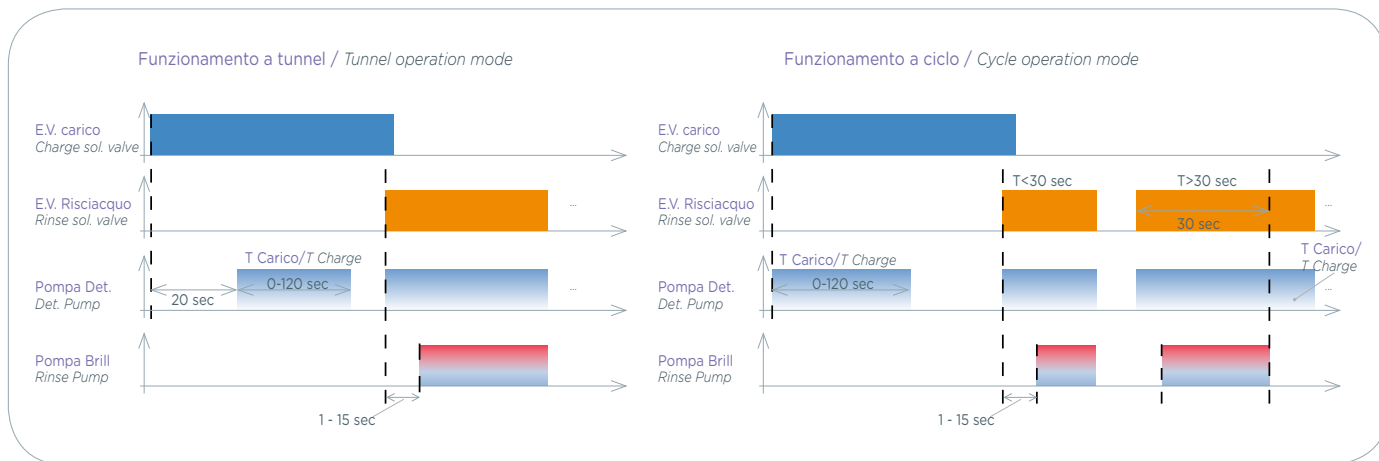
Funzionamento a tunnel / *Tunnel operation mode*

E.V. carico
*Charge sol. valve*

E.V. Risciacquo
*Rinse sol. valve*

...

T Carico/*T Charge*

Pompa Det.
*Det. Pump*

20 sec

0-120 sec

...

Pompa Brill
*Rinse Pump*

1 - 15 sec

Funzionamento a ciclo / *Cycle operation mode*

E.V. carico
*Charge sol. valve*

E.V. Risciacquo
*Rinse sol. valve*

T<30 sec

T>30 sec

30 sec

...

T Carico/*T Charge*

T Carico/
*T Charge*

Pompa Det.
*Det. Pump*

0-120 sec

...

Pompa Brill
*Rinse Pump*

1 - 15 sec